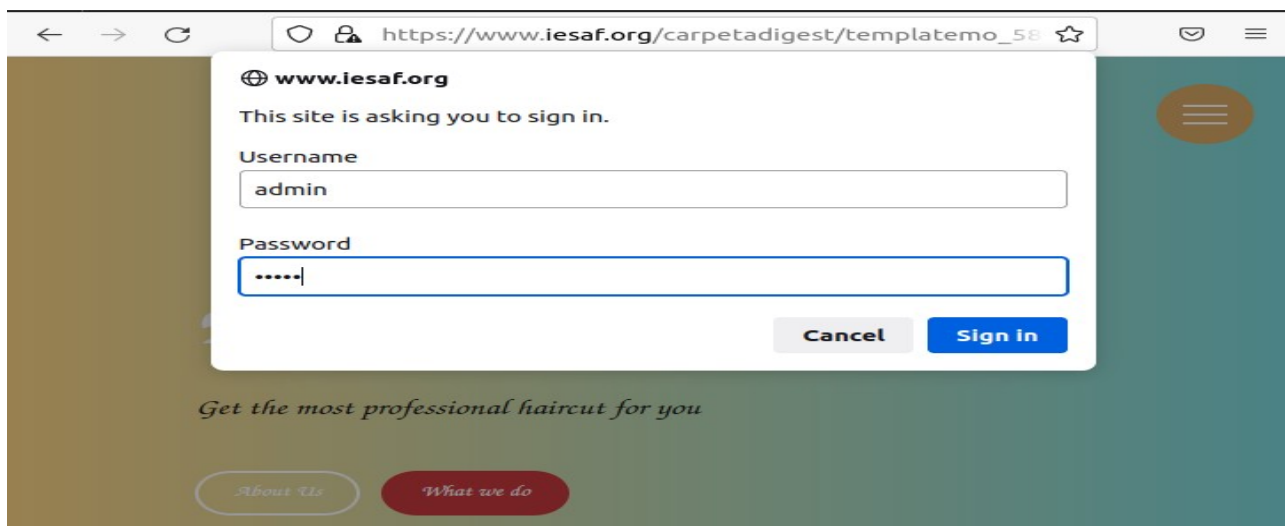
https://www.iesaf.org/carpetadigest/templatemo_58

www.iesaf.org

This site is asking you to sign in.

Username

admin

Password

••••••

Cancel Sign in

Get the most professional haircut for you

About Us What we do